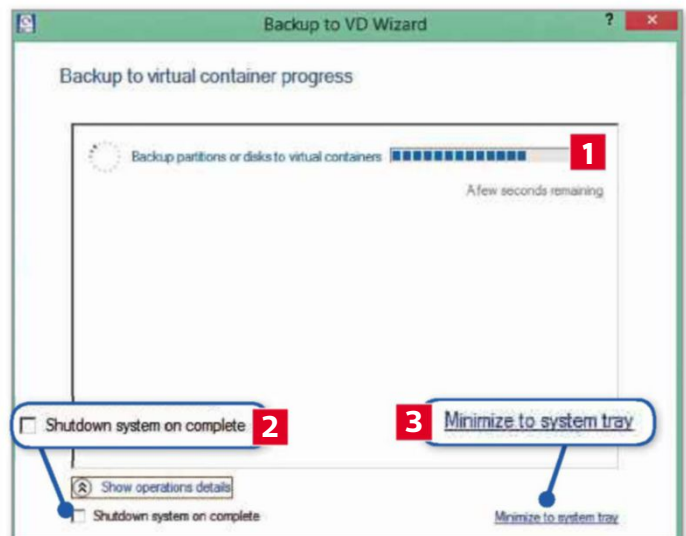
Backup to VD Wizard

?

×

Backup to virtual container progress

Backup partitions or disks to virtual containers

1

A few seconds remaining

Shutdown system on complete

2

3

Minimize to system tray

Show operations details

Shutdown system on complete

Minimize to system tray